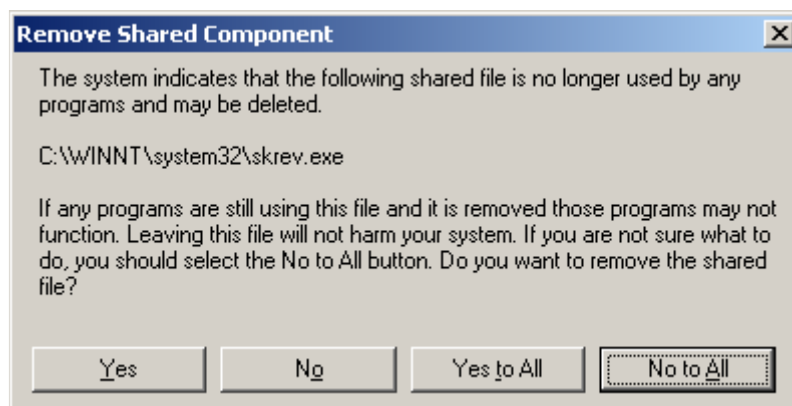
Remove Shared Component

The system indicates that the following shared file is no longer used by any programs and may be deleted.

C:\WINNT\system32\skrev.exe

If any programs are still using this file and it is removed those programs may not function. Leaving this file will not harm your system. If you are not sure what to do, you should select the No to All button. Do you want to remove the shared file?

Yes No Yes to All No to All